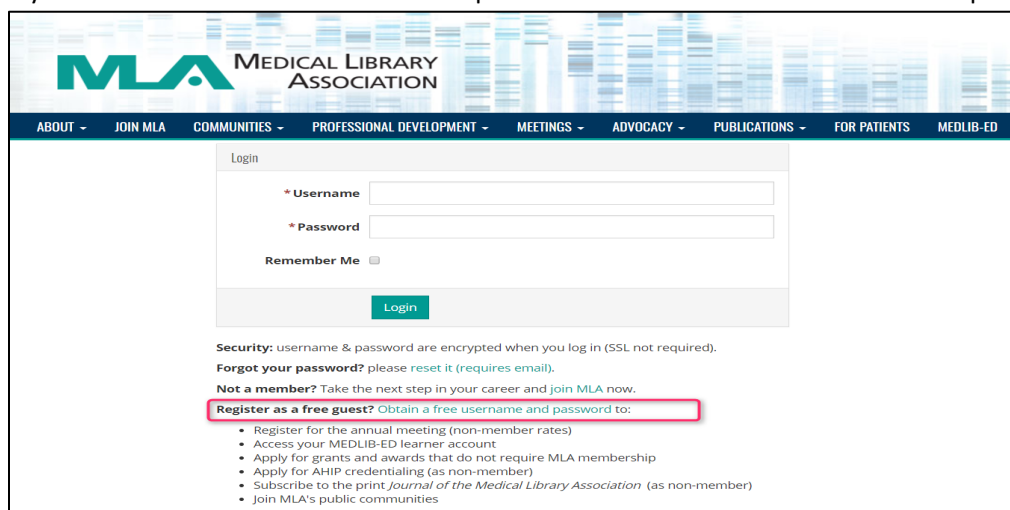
MLA MEDICAL LIBRARY ASSOCIATION

ABOUT JOIN MLA COMMUNITIES PROFESSIONAL DEVELOPMENT MEETINGS ADVOCACY PUBLICATIONS FOR PATIENTS MEDLIB-ED

Login

* Username

* Password

Remember Me

Login

**Security:** username & password are encrypted when you log in (SSL not required).

**Forgot your password?** please reset it (requires email).

**Not a member?** Take the next step in your career and join MLA now.

**Register as a free guest?** Obtain a free username and password to:

- Register for the annual meeting (non-member rates)
- Access your MEDLIB-ED learner account
- Apply for grants and awards that do not require MLA membership
- Apply for AHIP credentialing (as non-member)
- Subscribe to the print *Journal of the Medical Library Association* (as non-member)
- Join MLA's public communities